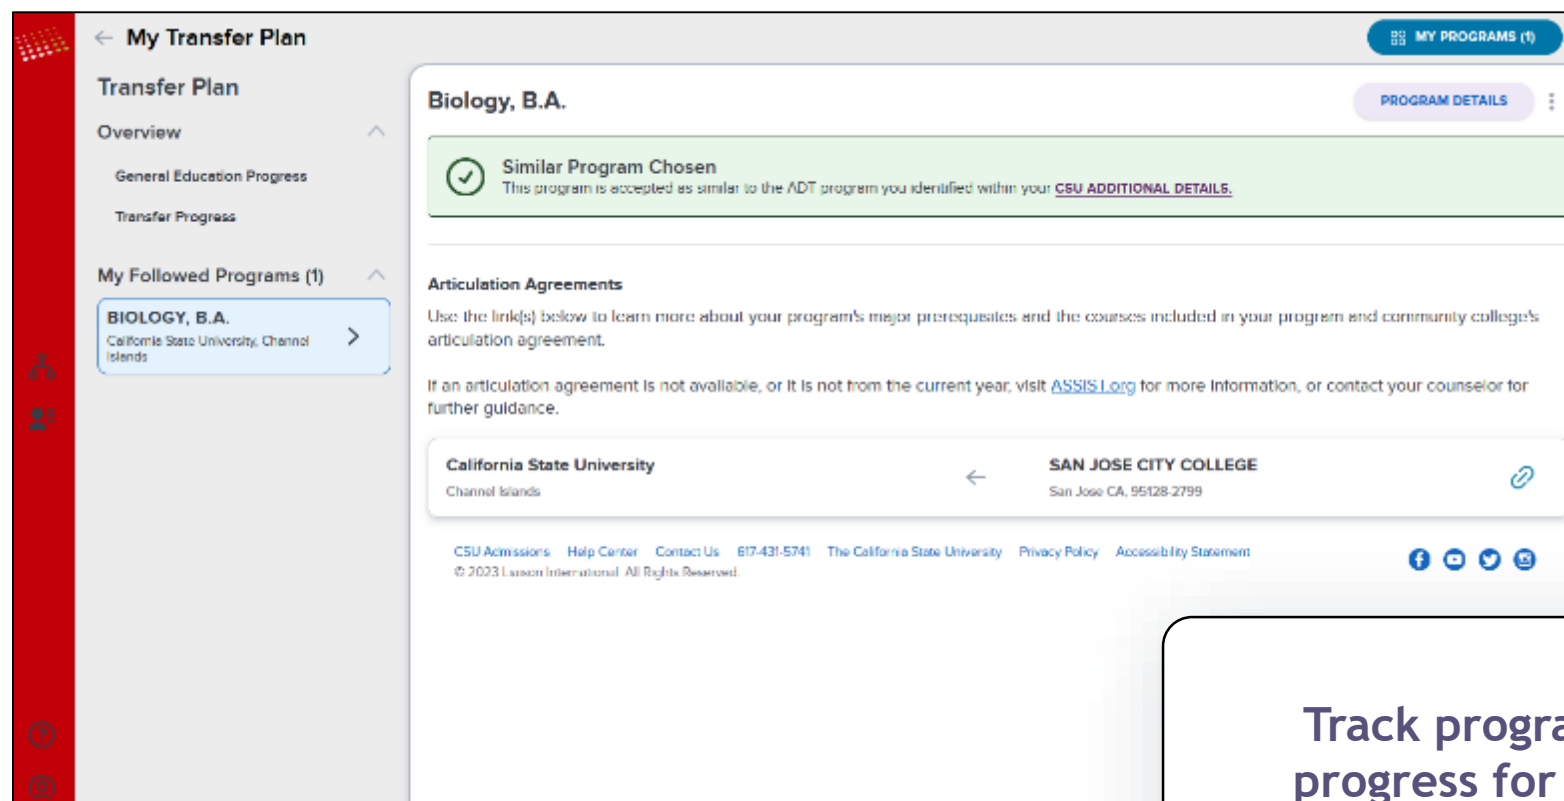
My Transfer Plan

MY PROGRAMS (1)

Transfer Plan

Overview

General Education Progress

Transfer Progress

My Followed Programs (1)

BIOLOGY, B.A.
California State University, Channel Islands

Biology, B.A.

PROGRAM DETAILS

Similar Program Chosen
This program is accepted as similar to the ADT program you identified within your CSU ADDITIONAL DETAILS.

Articulation Agreements

Use the link(s) below to learn more about your program's major prerequisites and the courses included in your program and community college's articulation agreement.

If an articulation agreement is not available, or it is not from the current year, visit ASSIST.org for more information, or contact your counselor for further guidance.

California State University
Channel Islands

SAN JOSE CITY COLLEGE
San Jose CA, 95128-2799

CSU Admissions Help Center Contact Us 617-431-5741 The California State University Privacy Policy Accessibility Statement
© 2023 Liaison International. All Rights Reserved.

Track progra
progress for